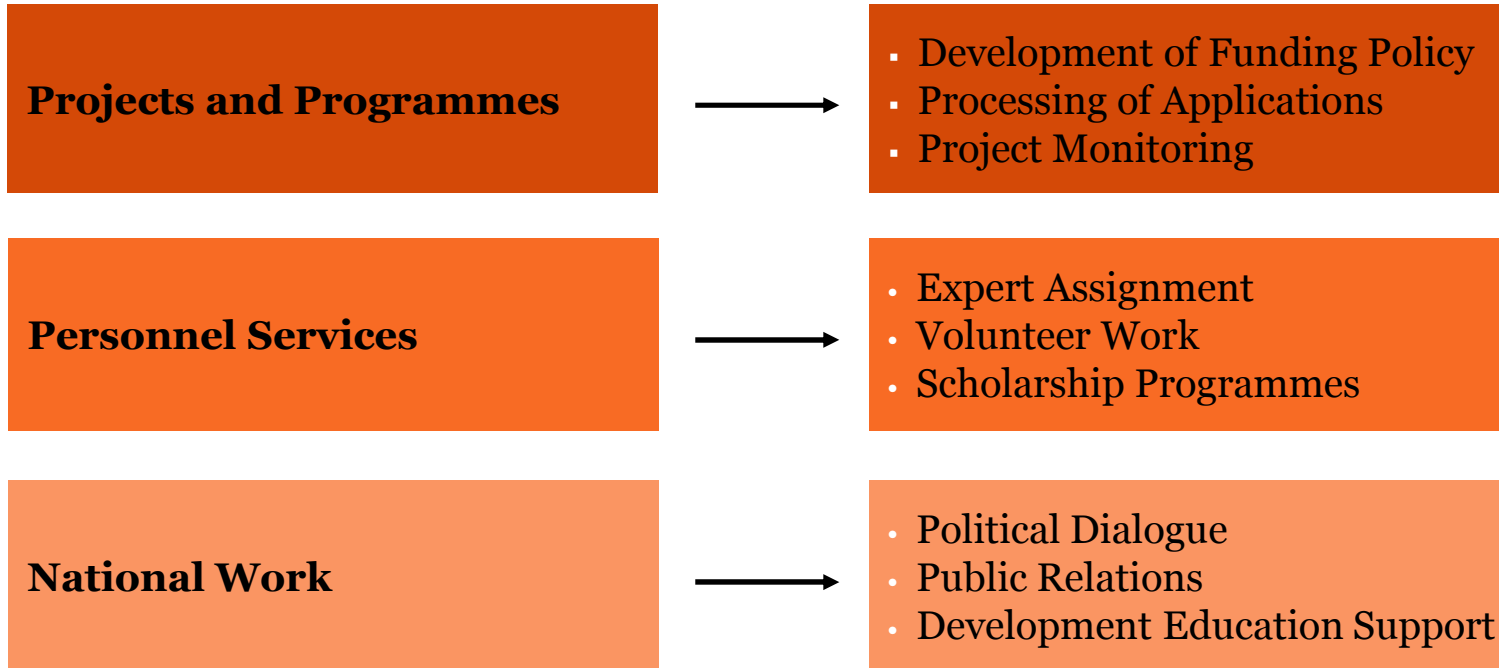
**Projects and Programmes**

- Development of Funding Policy
- Processing of Applications
- Project Monitoring

**Personnel Services**

- Expert Assignment
- Volunteer Work
- Scholarship Programmes

**National Work**

- Political Dialogue
- Public Relations
- Development Education Support